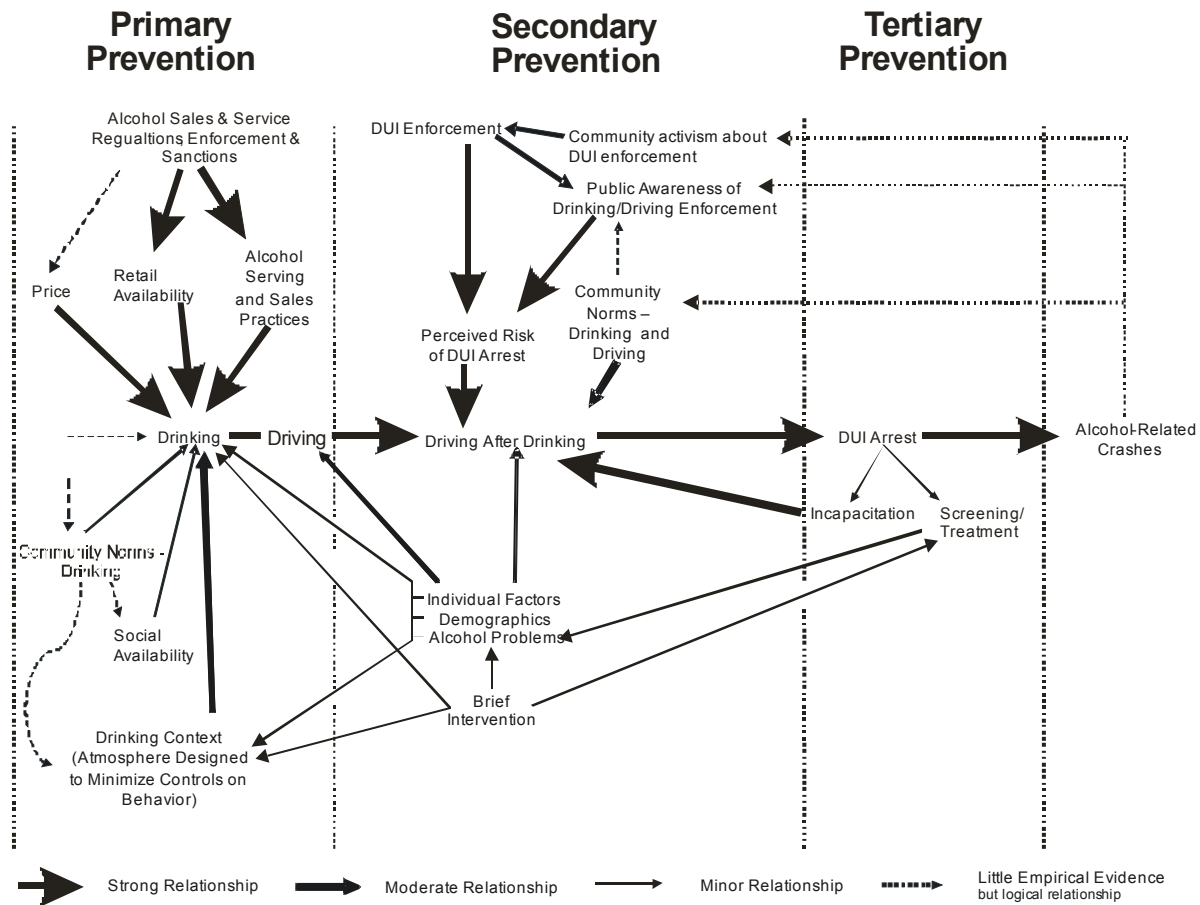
Primary Prevention

Secondary Prevention

Tertiary Prevention

Alcohol Sales & Service Regualtions Enforcement & Sanctions

Price

Retail Availability

Alcohol Serving and Sales Practices

Drinking

Driving

Community Norms - Drinking

Social Availability

Drinking Context (Atmosphere Designed to Minimize Controls on Behavior)

DUI Enforcement

Community activism about DUI enforcement

Public Awareness of Drinking/Driving Enforcement

Community Norms – Drinking and Driving

Perceived Risk of DUI Arrest

Driving After Drinking

Individual Factors
Demographics
Alcohol Problems

Brief Intervention

DUI Arrest

Incapacitation

Screening/ Treatment

Alcohol-Related Crashes

Strong Relationship

Moderate Relationship

Minor Relationship

Little Empirical Evidence but logical relationship